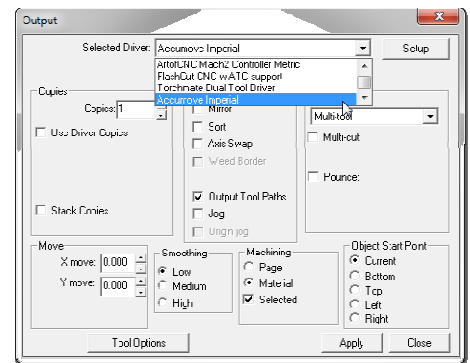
Output

Selected Driver: Accumove Imperial
Setup

ArtofCNC Mach2 Controller Metric
FlashCut CNC wATC support
Torchmate Dual Tool Driver
Accumove Imperial

Copies
Copies: 1
Use Driver Copies
Stack Copies

Mirror
Sort
Axis Swap
Weed Border
Output Tool Paths
Jog
Origin jog

Multi-tool
Multi-cut
Pounce:

Move
X move: 0.000
Y move: 0.000

Smoothing
Low
Medium
High

Machining
Page
Material
Selected

Object Start Point
Current
Bottom
Top
Left
Right

Tool Options
Apply
Close